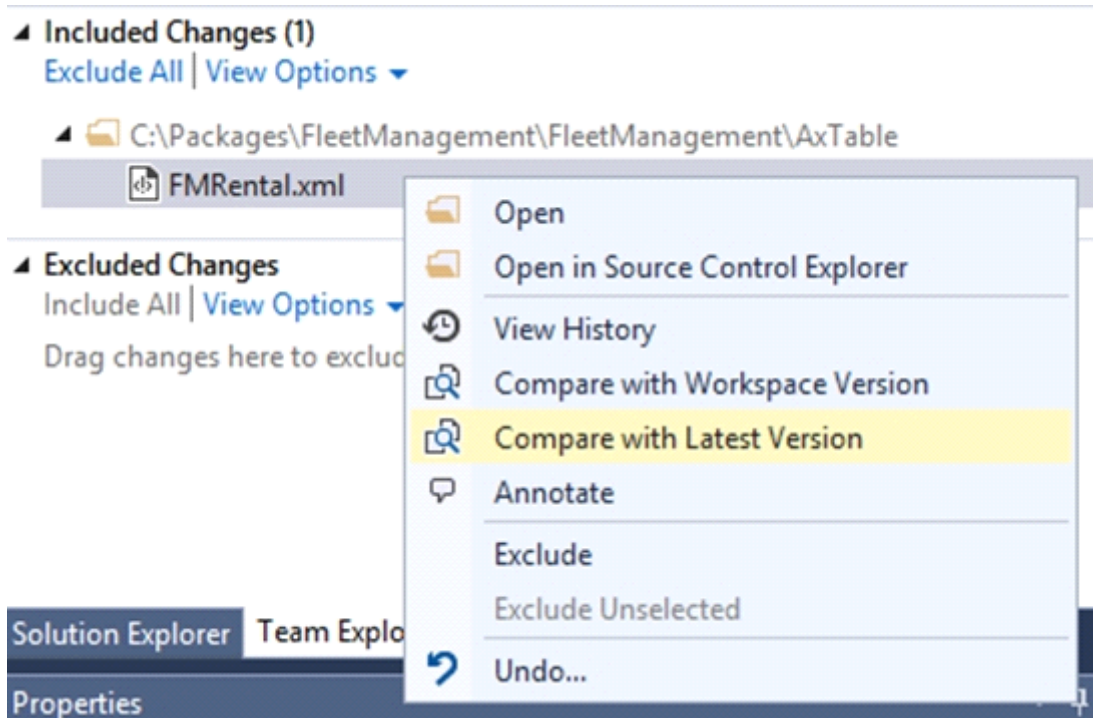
Included Changes (1)
Exclude All | View Options

C:\Packages\FleetManagement\FleetManagement\AxTable
FMRental.xml

Excluded Changes
Include All | View Options
Drag changes here to excluc

Open
Open in Source Control Explorer
View History
Compare with Workspace Version
Compare with Latest Version
Annotate
Exclude
Exclude Unselected
Undo...

Solution Explorer | Team Explo

Properties